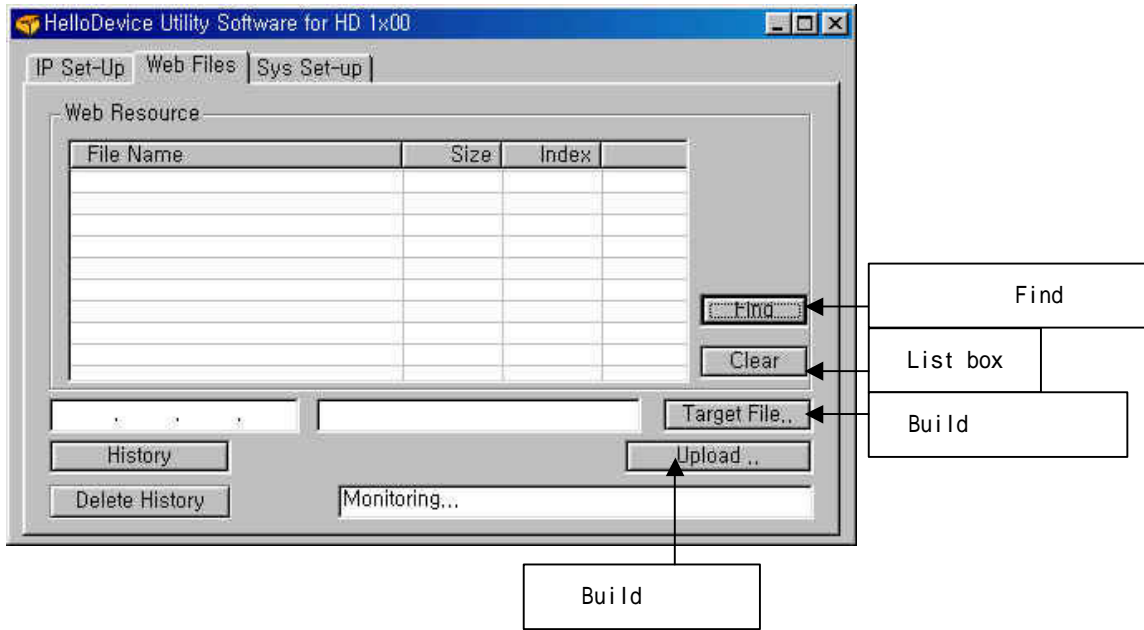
HelloDevice Utility Software for HD 1x00

IP Set-Up Web Files Sys Set-up

Web Resource

| File Name | Size | Index | |
|---|---|---|---|

Find

Clear

. . .

Target File..

History

Upload ..

Delete History

Monitoring...

Find

List box

Build

Build